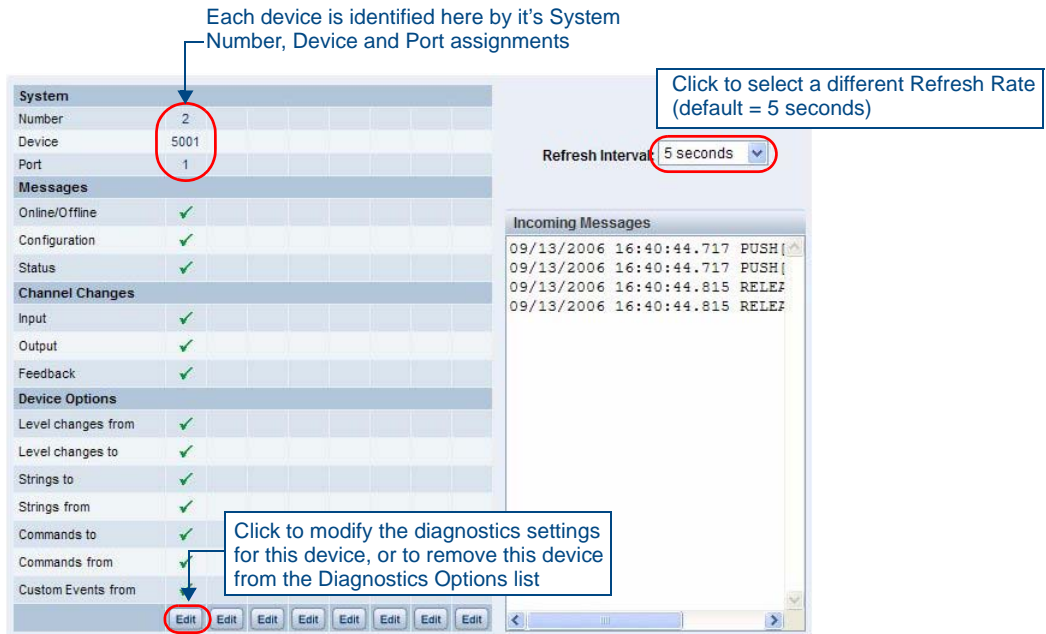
Each device is identified here by it's System Number, Device and Port assignments

| System | | | | | | | | |
|---|---|---|---|---|---|---|---|---|
| Number | 2 | | | | | | | |
| Device | 5001 | | | | | | | |
| Port | 1 | | | | | | | |
| Messages | | | | | | | | |
| Online/Offline | ✓ | | | | | | | |
| Configuration | ✓ | | | | | | | |
| Status | ✓ | | | | | | | |
| Channel Changes | | | | | | | | |
| Input | ✓ | | | | | | | |
| Output | ✓ | | | | | | | |
| Feedback | ✓ | | | | | | | |
| Device Options | | | | | | | | |
| Level changes from | ✓ | | | | | | | |
| Level changes to | ✓ | | | | | | | |
| Strings to | ✓ | | | | | | | |
| Strings from | ✓ | | | | | | | |
| Commands to | ✓ | | | | | | | |
| Commands from | ✓ | | | | | | | |
| Custom Events from | ✓ | | | | | | | |
| | Edit | Edit | Edit | Edit | Edit | Edit | Edit | Edit |

Click to select a different Refresh Rate (default = 5 seconds)

Refresh Interval: 5 seconds

Incoming Messages
09/13/2006 16:40:44.717 PUSH[
09/13/2006 16:40:44.717 PUSH[
09/13/2006 16:40:44.815 RELEA
09/13/2006 16:40:44.815 RELEA

Click to modify the diagnostics settings for this device, or to remove this device from the Diagnostics Options list